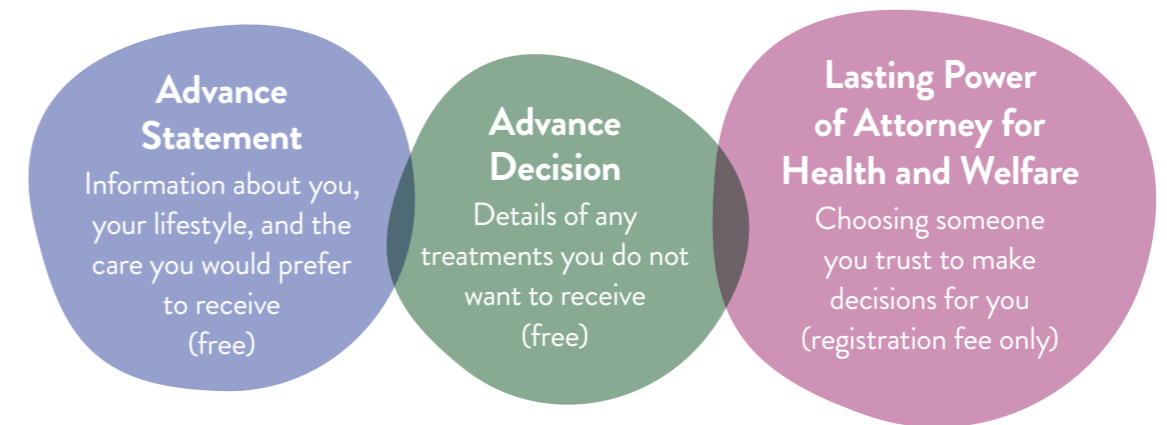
Advance Statement

Information about you, your lifestyle, and the care you would prefer to receive (free)

Advance Decision

Details of any treatments you do not want to receive (free)

Lasting Power of Attorney for Health and Welfare

Choosing someone you trust to make decisions for you (registration fee only)